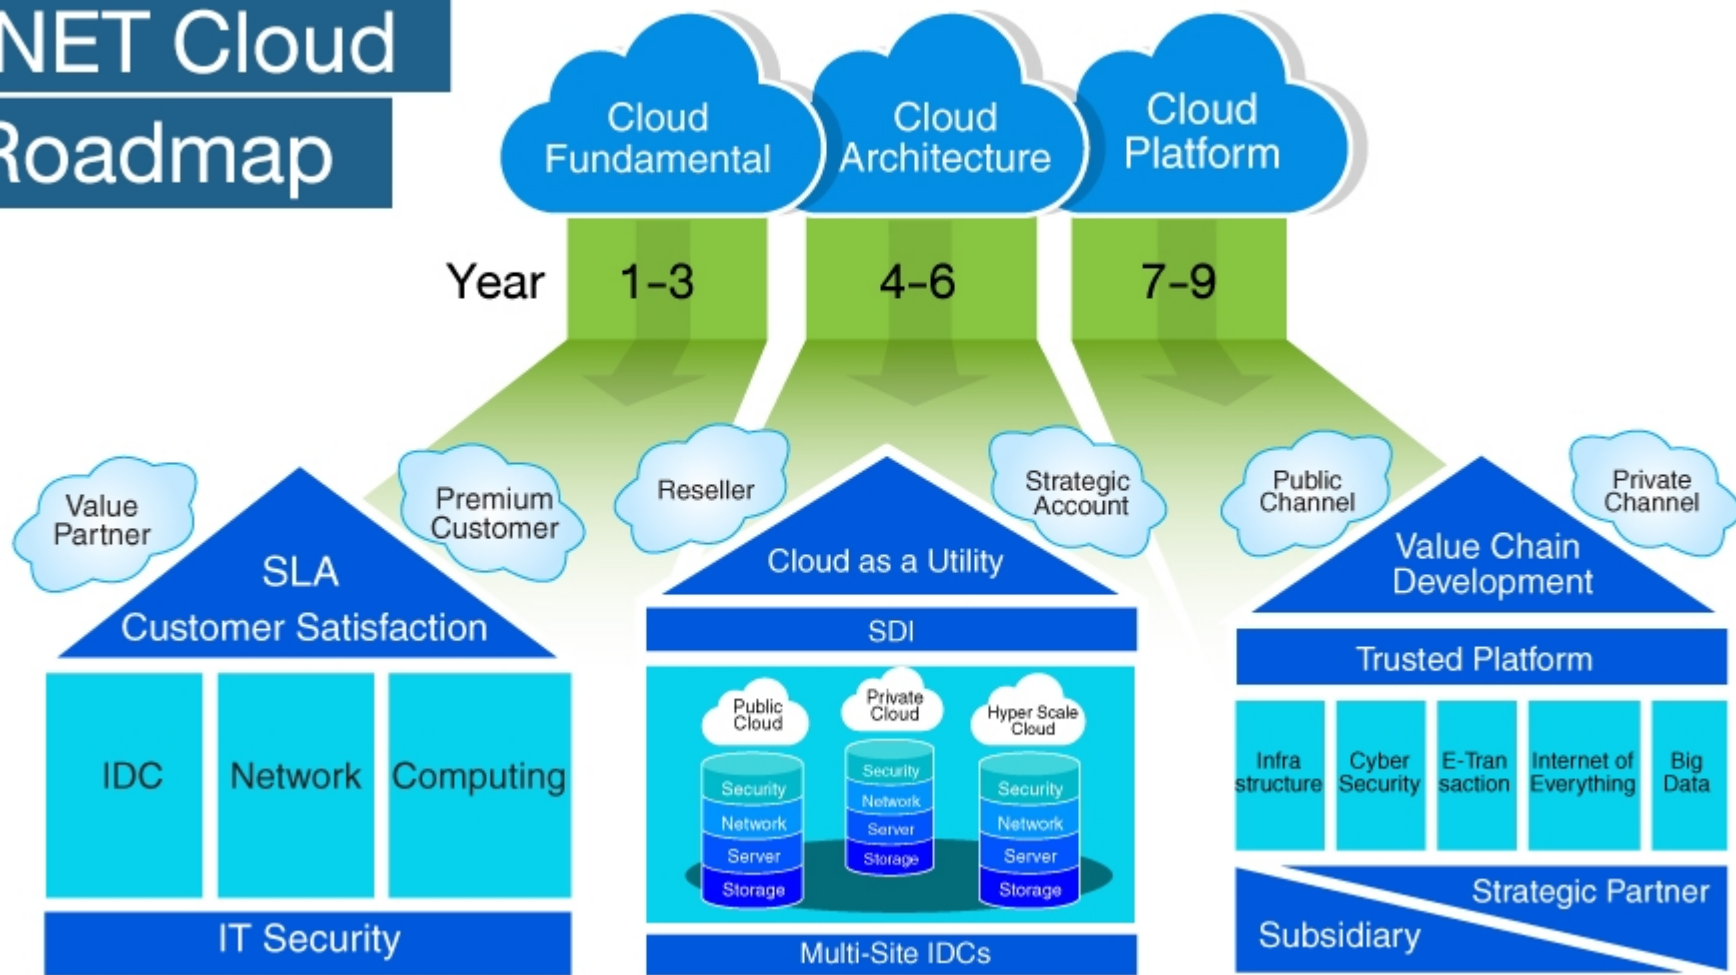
NET Cloud
Roadmap

Cloud Fundamental
Cloud Architecture
Cloud Platform

Year 1-3 4-6 7-9

Value Partner
Premium Customer
Reseller
Strategic Account
Public Channel
Private Channel

SLA
Customer Satisfaction

| IDC | Network | Computing |
|---|---|---|

IT Security

Cloud as a Utility

SDI

Public Cloud
Security
Network
Server
Storage

Private Cloud
Security
Network
Server
Storage

Hyper Scale Cloud
Security
Network
Server
Storage

Multi-Site IDCs

Value Chain Development

Trusted Platform

| Infra structure | Cyber Security | E-Tran saction | Internet of Everything | Big Data |
|---|---|---|---|---|

Strategic Partner
Subsidiary